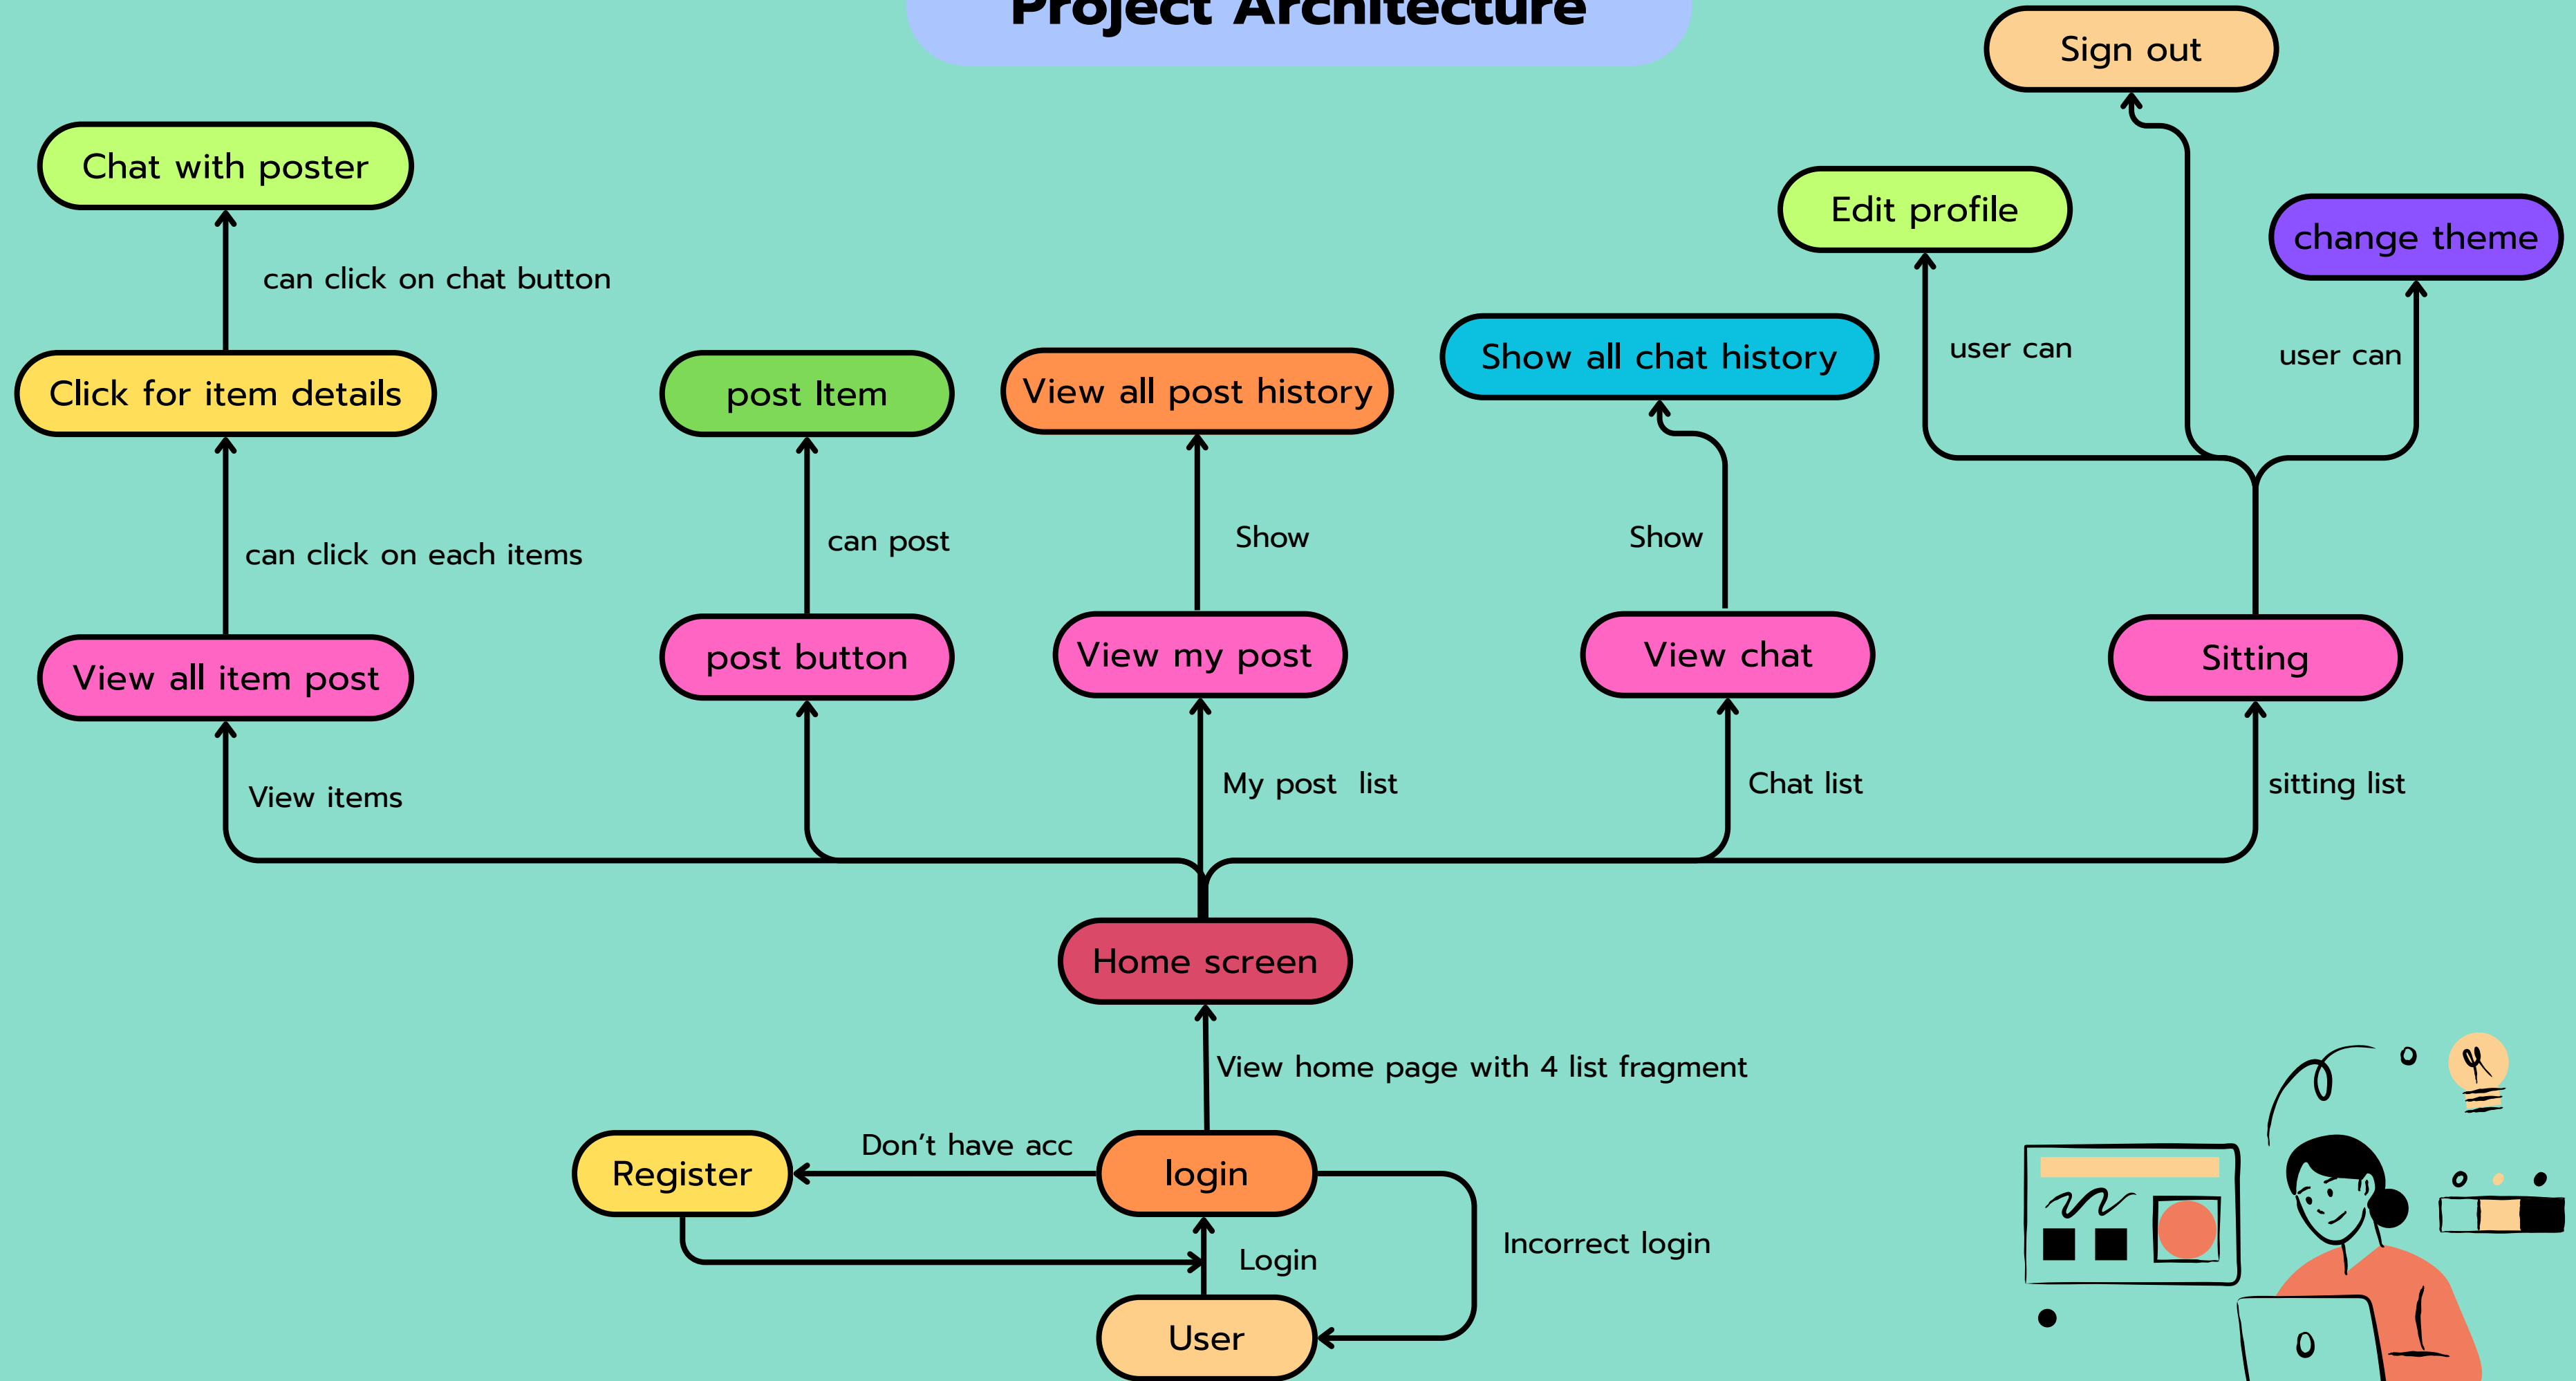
Project Architecture

Sign out

Chat with poster

Edit profile

change theme

can click on chat button

user can

user can

Show all chat history

Click for item details

post Item

View all post history

can click on each items

can post

Show

Show

View all item post

post button

View my post

View chat

Sitting

View items

My post list

Chat list

sitting list

Home screen

View home page with 4 list fragment

Don't have acc

Register

login

Login

Incorrect login

User